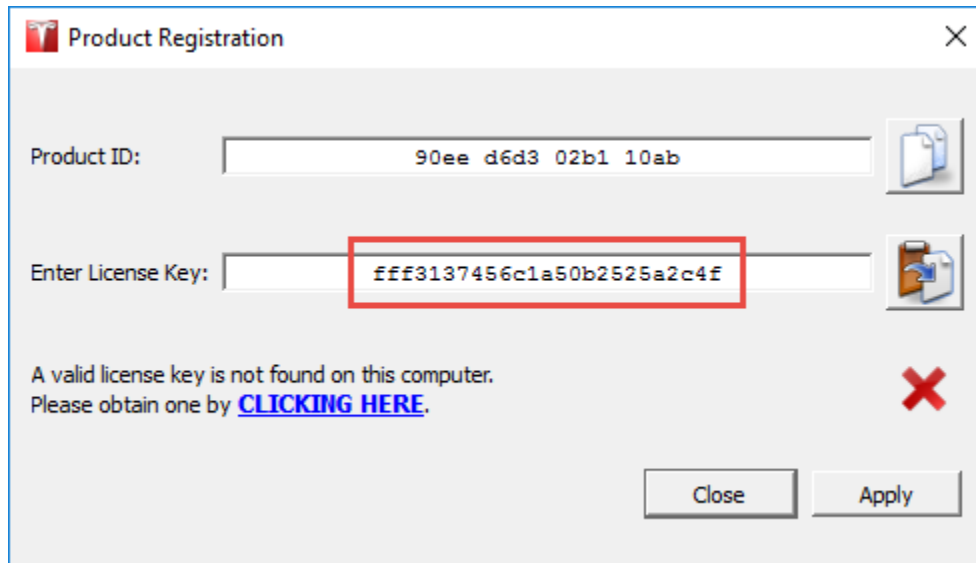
Product Registration

Product ID: 90ee d6d3 02b1 10ab

Enter License Key: fff3137456c1a50b2525a2c4f

A valid license key is not found on this computer.
Please obtain one by CLICKING HERE.

Close Apply